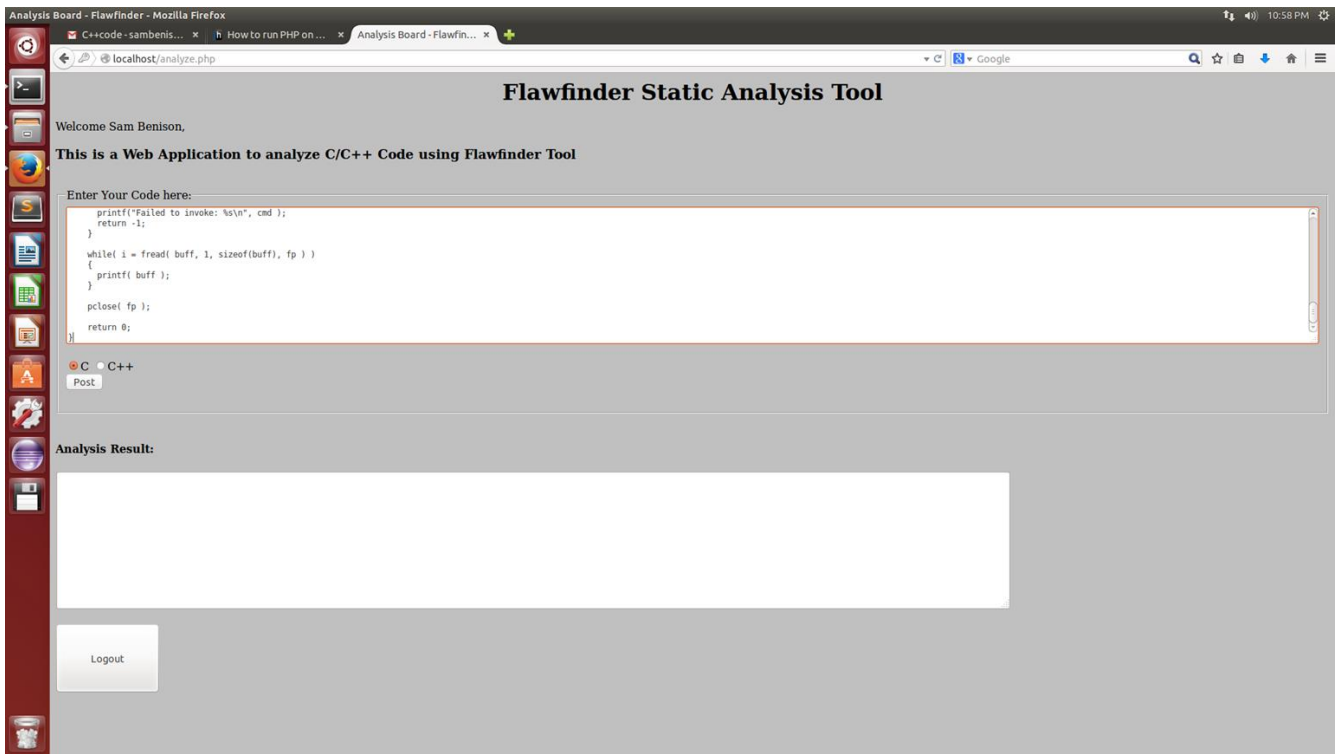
Analysis Board - Flawfinder - Mozilla Firefox

10:58 PM

C++code - sambenis... × How to run PHP on ... × Analysis Board - Flawfin... ×

localhost/analyze.php

Google

Flawfinder Static Analysis Tool

Welcome Sam Benison,

This is a Web Application to analyze C/C++ Code using Flawfinder Tool

Enter Your Code here:

```
    printf("Failed to invoke: %s\n", cmd );
    return -1;
  }

  while( i = fread( buff, 1, sizeof(buff), fp ) )
  {
    printf( buff );
  }

  pclose( fp );

  return 0;
}
```

C C++

Post

Analysis Result:

Logout